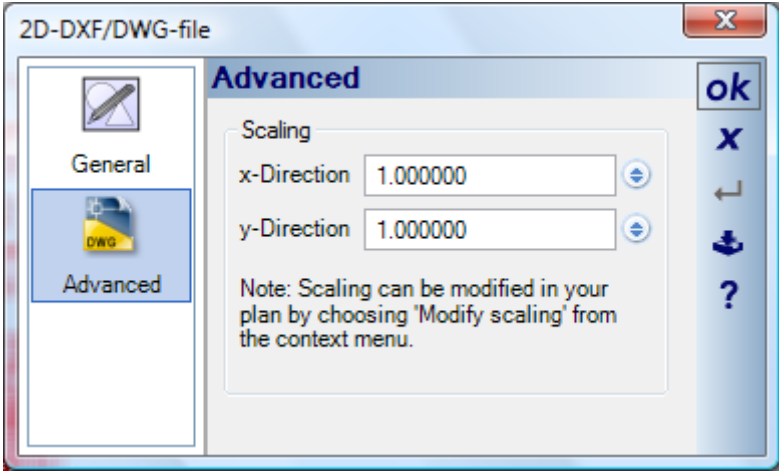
2D-DXF/DWG-file

General

DWG

Advanced

Advanced

Scaling

x-Direction 1.000000

y-Direction 1.000000

Note: Scaling can be modified in your plan by choosing 'Modify scaling' from the context menu.

ok

x

?